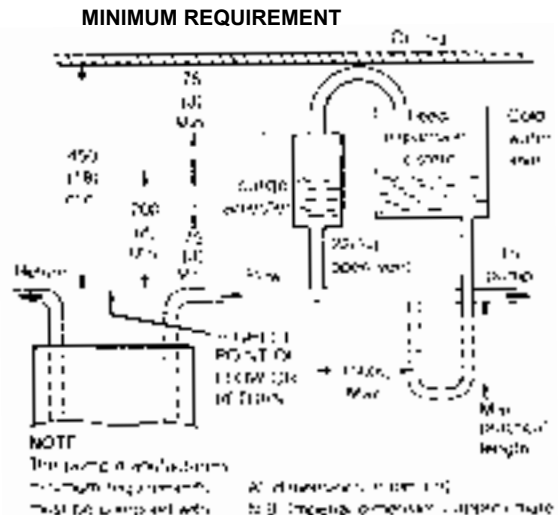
MINIMUM REQUIREMENT

Ceiling

75 (3) Min

450 (18) min

700 (27) Min

75 (3) Min

Surge arrester

Feed expansion cistern

Cold water tank

22mm open vent

Flow

Return

To pump

HIGHEST POINT OF FLOW OR RETURN

150mm Max

Min pipe length

NOTE
The piping shown illustrates the minimum requirements. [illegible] must be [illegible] with

All dimensions in mm (in)
N.B. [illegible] dimensions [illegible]